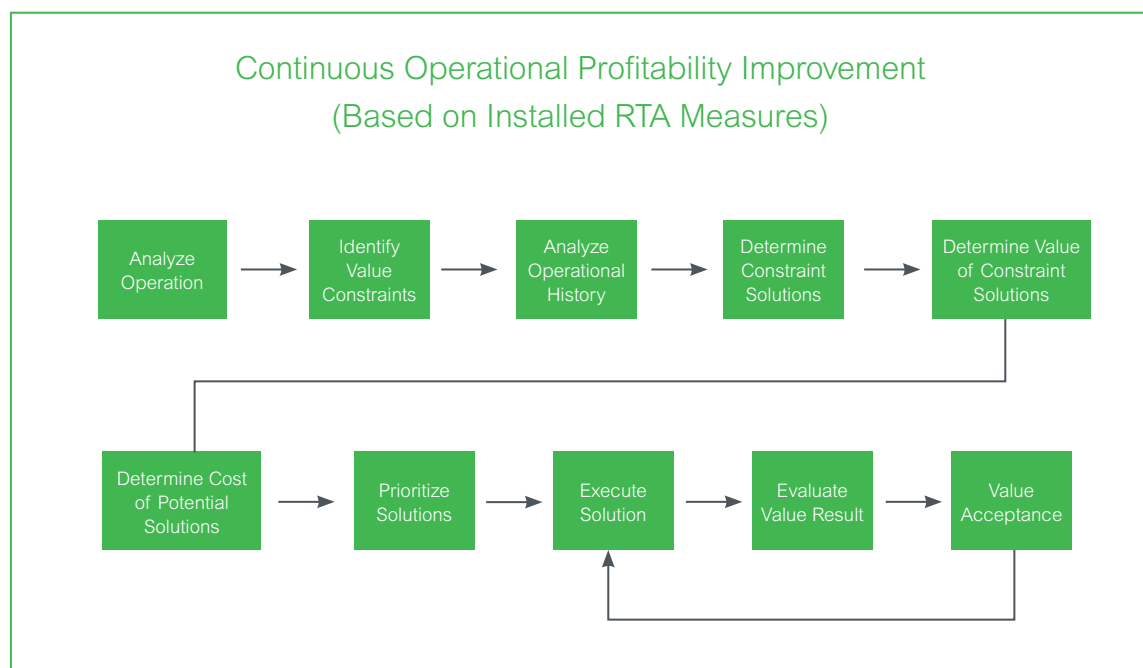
Continuous Operational Profitability Improvement
(Based on Installed RTA Measures)

Analyze Operation

Identify Value Constraints

Analyze Operational History

Determine Constraint Solutions

Determine Value of Constraint Solutions

Determine Cost of Potential Solutions

Prioritize Solutions

Execute Solution

Evaluate Value Result

Value Acceptance